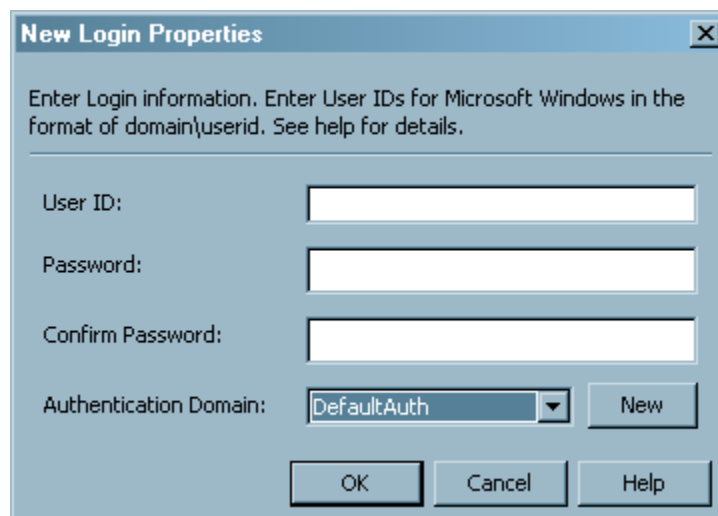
New Login Properties

Enter Login information. Enter User IDs for Microsoft Windows in the format of domain\userid. See help for details.

User ID:

Password:

Confirm Password:

Authentication Domain: DefaultAuth New

OK Cancel Help